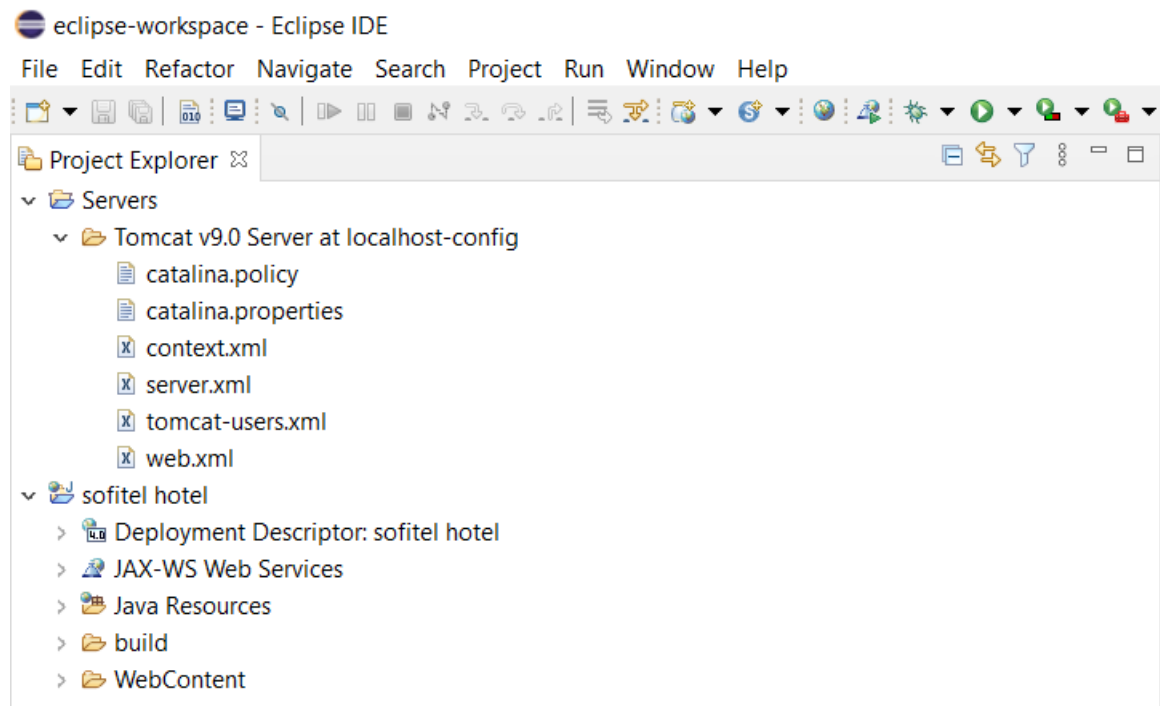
eclipse-workspace - Eclipse IDE

File Edit Refactor Navigate Search Project Run Window Help

Project Explorer

Servers
Tomcat v9.0 Server at localhost-config
catalina.policy
catalina.properties
context.xml
server.xml
tomcat-users.xml
web.xml
sofitel hotel
Deployment Descriptor: sofitel hotel
JAX-WS Web Services
Java Resources
build
WebContent